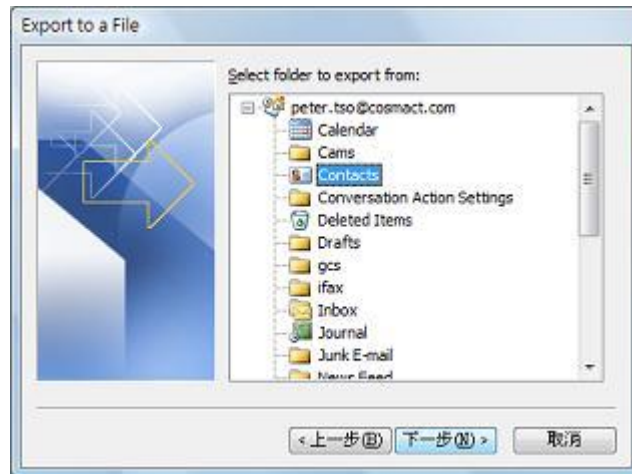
Export to a File

Select folder to export from:

peter.tso@cosmact.com
Calendar
Cams
Contacts
Conversation Action Settings
Deleted Items
Drafts
gcs
ifax
Inbox
Journal
Junk E-mail
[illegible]

< 上一步(B)
下一步(N) >
取消